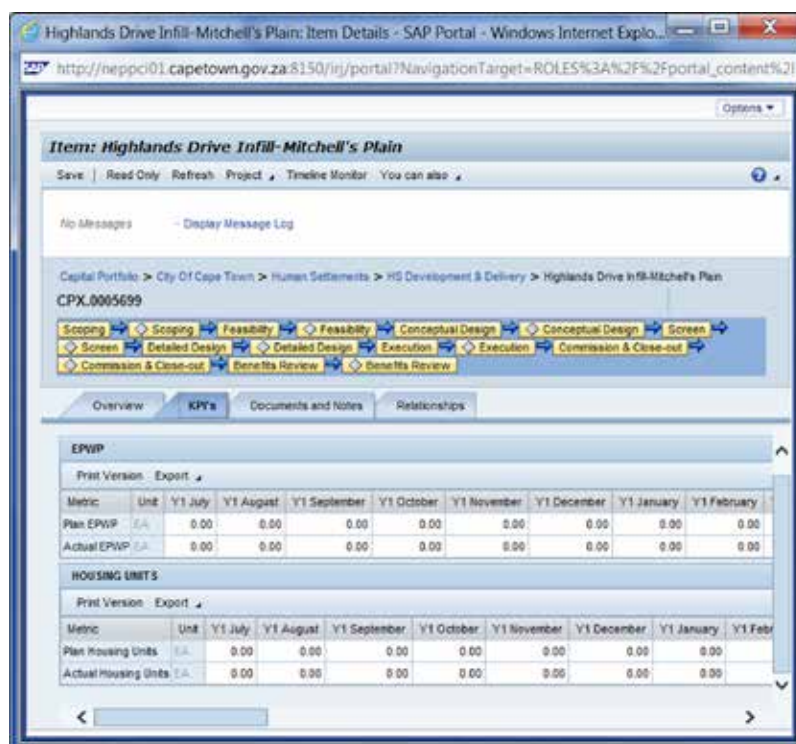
Highlands Drive Infill-Mitchell's Plain: Item Details - SAP Portal - Windows Internet Explo...

http://neppci01.capetown.gov.za:8150/irj/portal?NavigationTarget=ROLES%3A%2F%2Fportal_content%2

Options

Item: Highlands Drive Infill-Mitchell's Plain

Save | Read Only Refresh Project Timeline Monitor You can also

No Messages - Display Message Log

Capital Portfolio > City Of Cape Town > Human Settlements > HS Development & Delivery > Highlands Drive Infill-Mitchell's Plain

CPX.0005699

Scoping → Scoping → Feasibility → Feasibility → Conceptual Design → Conceptual Design → Screen → Screen → Detailed Design → Detailed Design → Execution → Execution → Commission & Close-out → Commission & Close-out → Benefits Review → Benefits Review

Overview KPI's Documents and Notes Relationships

EPWP

Print Version Export

| Metric | Unit | Y1 July | Y1 August | Y1 September | Y1 October | Y1 November | Y1 December | Y1 January | Y1 February |
|---|---|---|---|---|---|---|---|---|---|
| Plan EPWP | EA | 0.00 | 0.00 | 0.00 | 0.00 | 0.00 | 0.00 | 0.00 | 0.00 |
| Actual EPWP | EA | 0.00 | 0.00 | 0.00 | 0.00 | 0.00 | 0.00 | 0.00 | 0.00 |

HOUSING UNITS

Print Version Export

| Metric | Unit | Y1 July | Y1 August | Y1 September | Y1 October | Y1 November | Y1 December | Y1 January | Y1 Febr |
|---|---|---|---|---|---|---|---|---|---|
| Plan Housing Units | EA | 0.00 | 0.00 | 0.00 | 0.00 | 0.00 | 0.00 | 0.00 | |
| Actual Housing Units | EA | 0.00 | 0.00 | 0.00 | 0.00 | 0.00 | 0.00 | 0.00 | |